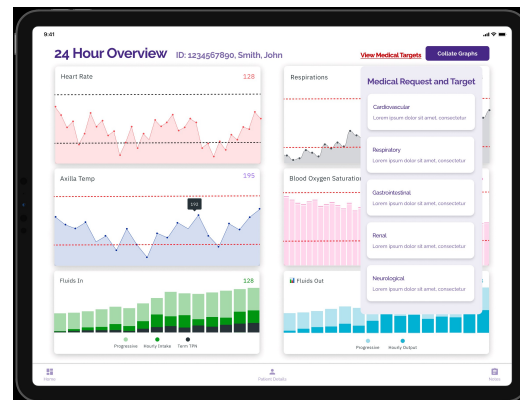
9:41

24 Hour Overview ID: 1234567890, Smith, John

View Medical Targets

Collate Graphs

Heart Rate 128

Respirations

Medical Request and Target

Cardiovascular
Lorem ipsum dolor sit amet, consectetur

Respiratory
Lorem ipsum dolor sit amet, consectetur

Gastrointestinal
Lorem ipsum dolor sit amet, consectetur

Renal
Lorem ipsum dolor sit amet, consectetur

Neurological
Lorem ipsum dolor sit amet, consectetur

Axilla Temp 195

192

Blood Oxygen Saturation

Fluids In 128

Progressive Hourly Intake Term TPN

Fluids Out

Progressive Hourly Output

Home

Patient Details

Notes